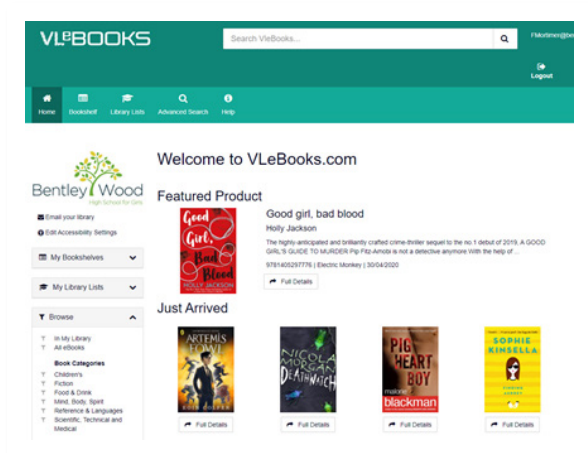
VLeBOOKS

Search VleBooks...

FMortimer@be

Logout

Home Bookshelf Library Lists Advanced Search Help

Bentley Wood
High School for Girls

Email your library
Edit Accessibility Settings

My Bookshelves

My Library Lists

Browse

In My Library
All eBooks

Book Categories
Children's
Fiction
Food & Drink
Mind, Body, Spirit
Reference & Languages
Scientific, Technical and Medical

Welcome to VLeBooks.com

Featured Product

Good Girl, Bad Blood
HOLLY JACKSON

Good girl, bad blood
Holly Jackson
The highly-anticipated and brilliantly crafted crime-thriller sequel to the no 1 debut of 2019, A GOOD GIRL'S GUIDE TO MURDER Pip Fitz-Amobi is not a detective anymore With the help of ...
9781405297776 | Electric Monkey | 30/04/2020
Full Details

Just Arrived

ARTEMIS FOWL
EOIN COLFER

NICOLA MORGAN
DEATHWATCH

PIG HEART BOY
malorie blackman

SOPHIE KINSELLA

Full Details
Full Details
Full Details
Full Details